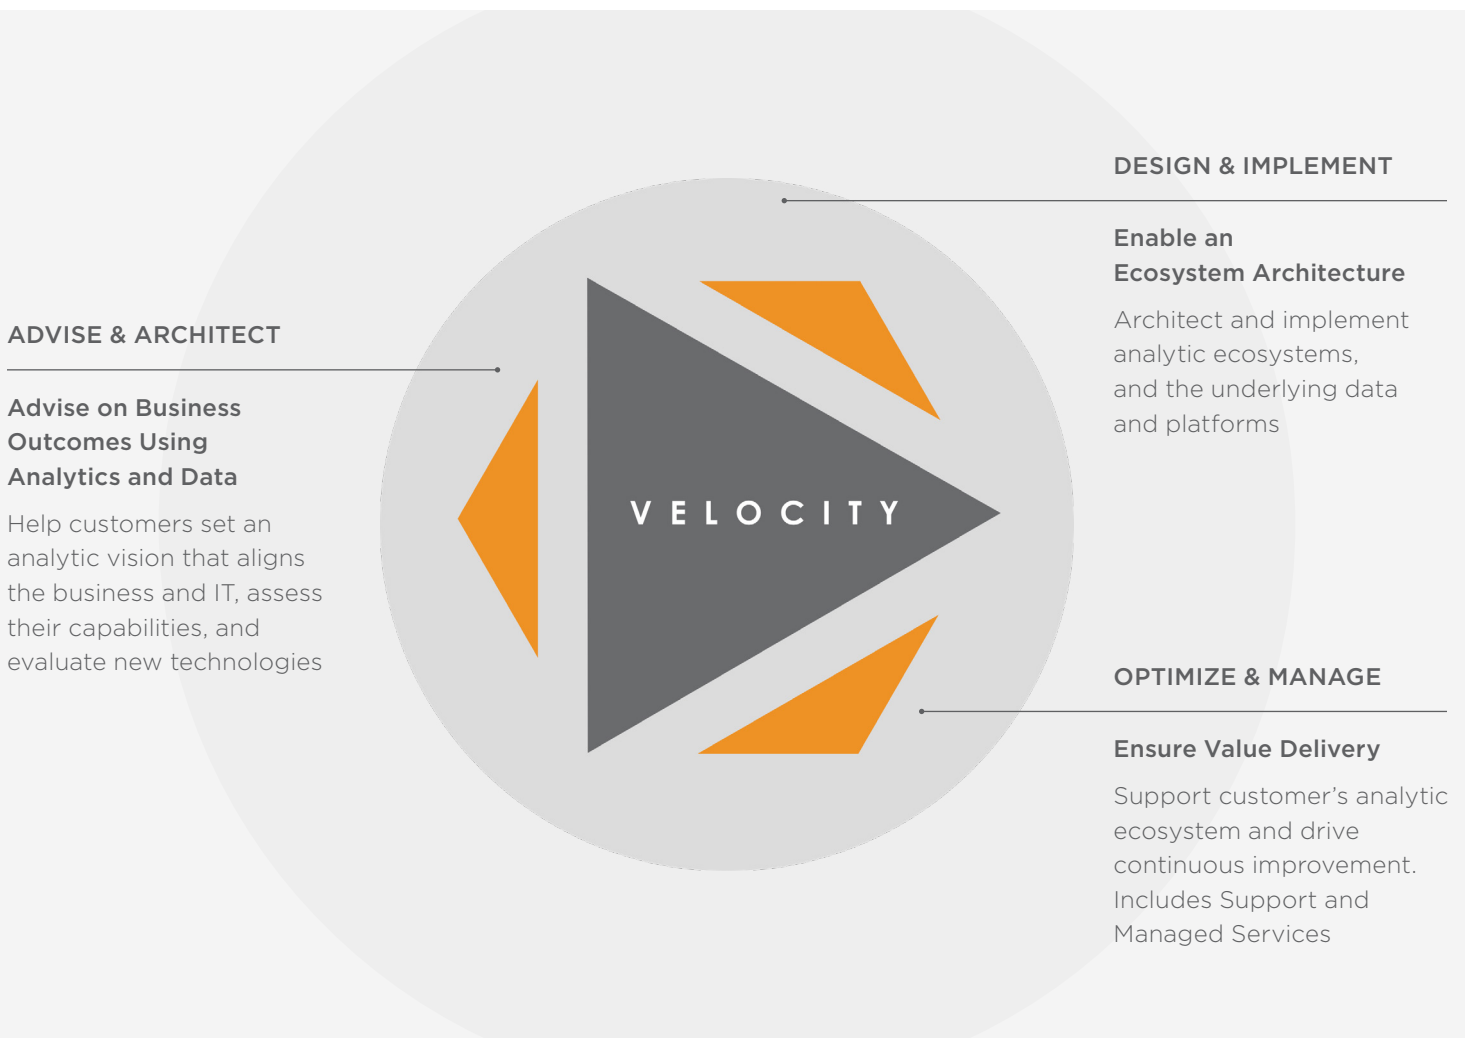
ADVISE & ARCHITECT

Advise on Business Outcomes Using Analytics and Data

Help customers set an analytic vision that aligns the business and IT, assess their capabilities, and evaluate new technologies

VELOCITY

DESIGN & IMPLEMENT

Enable an Ecosystem Architecture

Architect and implement analytic ecosystems, and the underlying data and platforms

OPTIMIZE & MANAGE

Ensure Value Delivery

Support customer’s analytic ecosystem and drive continuous improvement. Includes Support and Managed Services